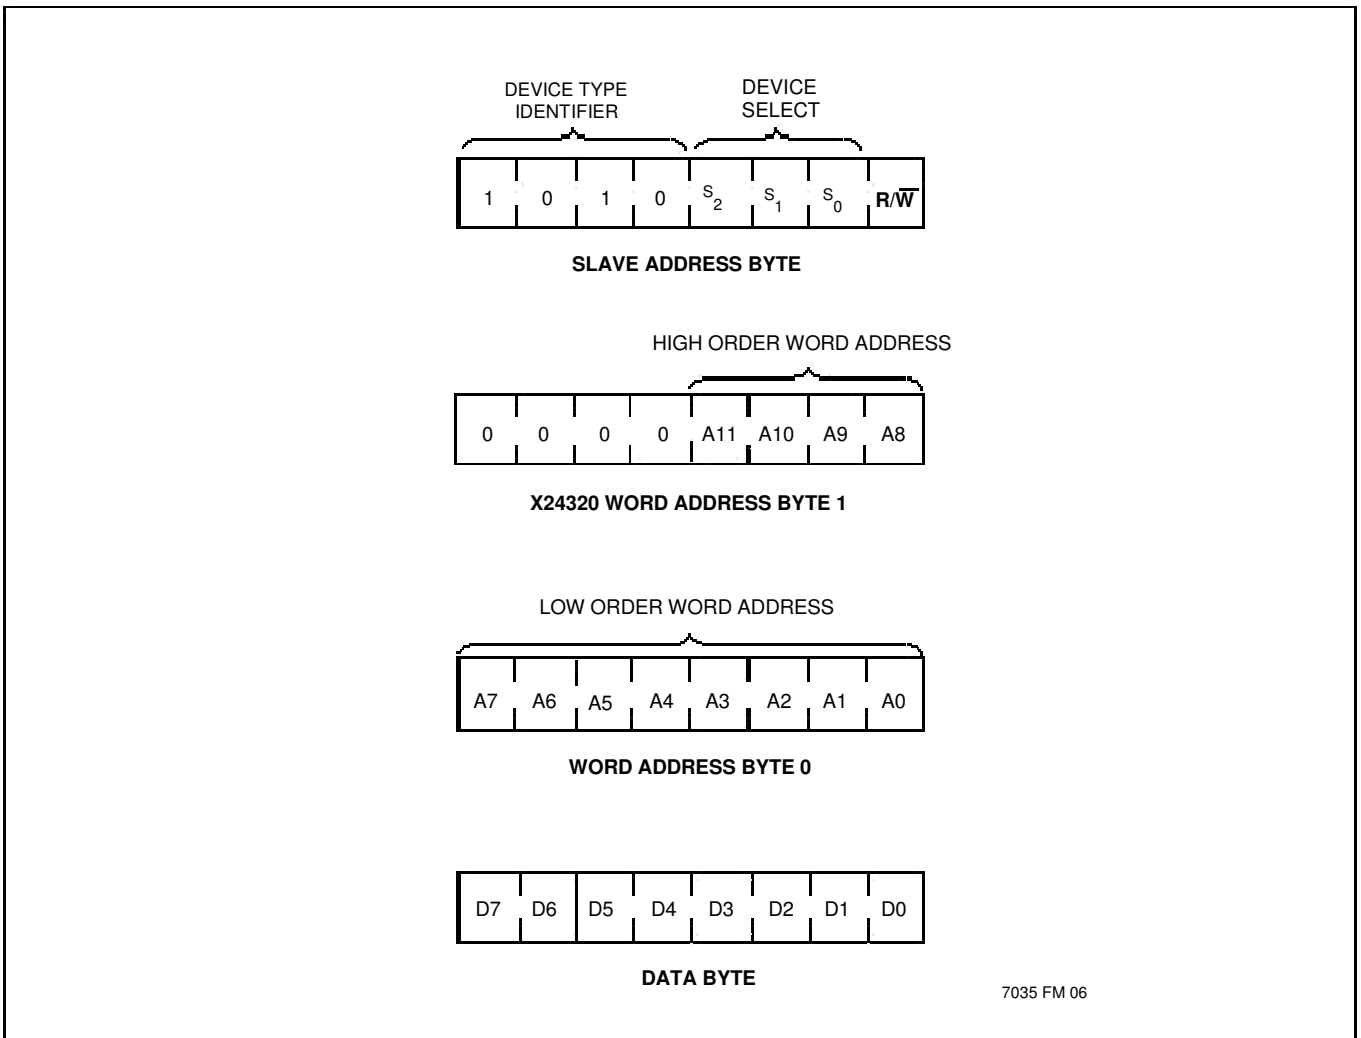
DEVICE TYPE IDENTIFIER

DEVICE SELECT

| 1 | 0 | 1 | 0 | $S_2$ | $S_1$ | $S_0$ | $R/\overline{W}$ |
|---|---|---|---|---|---|---|---|

SLAVE ADDRESS BYTE

HIGH ORDER WORD ADDRESS

| 0 | 0 | 0 | 0 | A11 | A10 | A9 | A8 |
|---|---|---|---|---|---|---|---|

X24320 WORD ADDRESS BYTE 1

LOW ORDER WORD ADDRESS

| A7 | A6 | A5 | A4 | A3 | A2 | A1 | A0 |
|---|---|---|---|---|---|---|---|

WORD ADDRESS BYTE 0

| D7 | D6 | D5 | D4 | D3 | D2 | D1 | D0 |
|---|---|---|---|---|---|---|---|

DATA BYTE

7035 FM 06